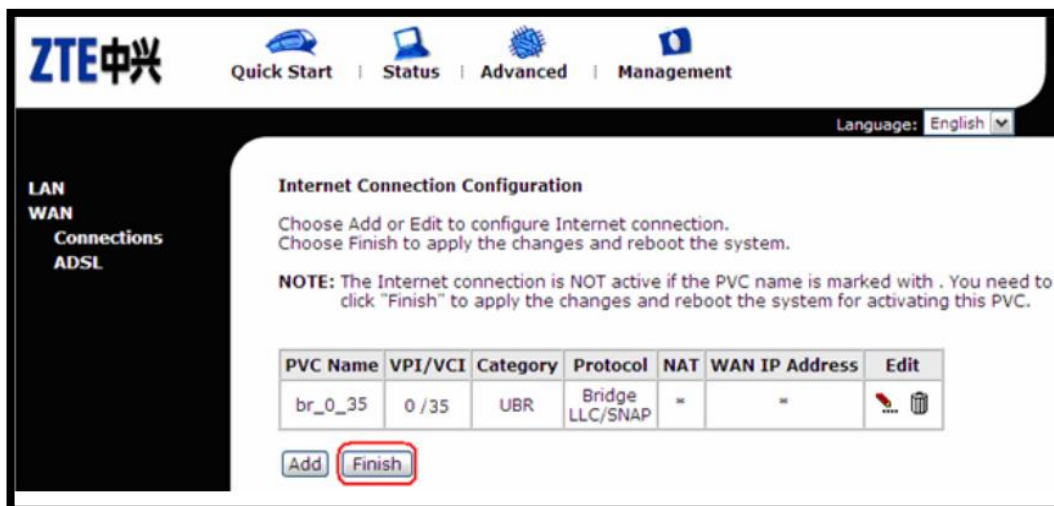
ZTE中兴

Quick Start | Status | Advanced | Management

Language: English

LAN
WAN
Connections
ADSL

Internet Connection Configuration

Choose Add or Edit to configure Internet connection.
Choose Finish to apply the changes and reboot the system.

NOTE: The Internet connection is NOT active if the PVC name is marked with . You need to click "Finish" to apply the changes and reboot the system for activating this PVC.

| PVC Name | VPI/VCI | Category | Protocol | NAT | WAN IP Address | Edit |
|---|---|---|---|---|---|---|
| br_0_35 | 0 /35 | UBR | Bridge LLC/SNAP | - | - | |

Add Finish